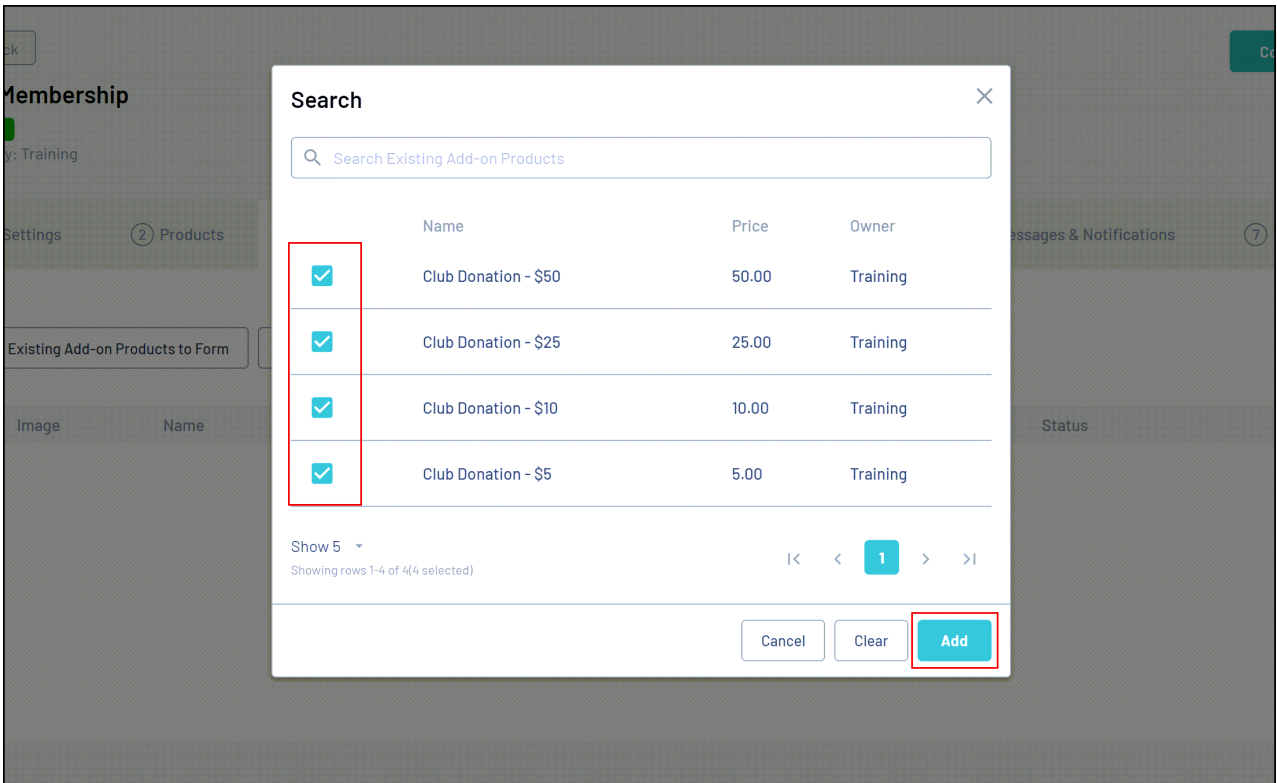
ck

Co

Membership

y: Training

Settings ② Products essages & Notifications ⑦

Existing Add-on Products to Form

Image Name Status

Search

×

Search Existing Add-on Products

| | Name | Price | Owner |
|---|---|---|---|
| ☑ | Club Donation - $50 | 50.00 | Training |
| ☑ | Club Donation - $25 | 25.00 | Training |
| ☑ | Club Donation - $10 | 10.00 | Training |
| ☑ | Club Donation - $5 | 5.00 | Training |

Show 5

Showing rows 1-4 of 4(4 selected)

|< < 1 > >|

Cancel Clear Add